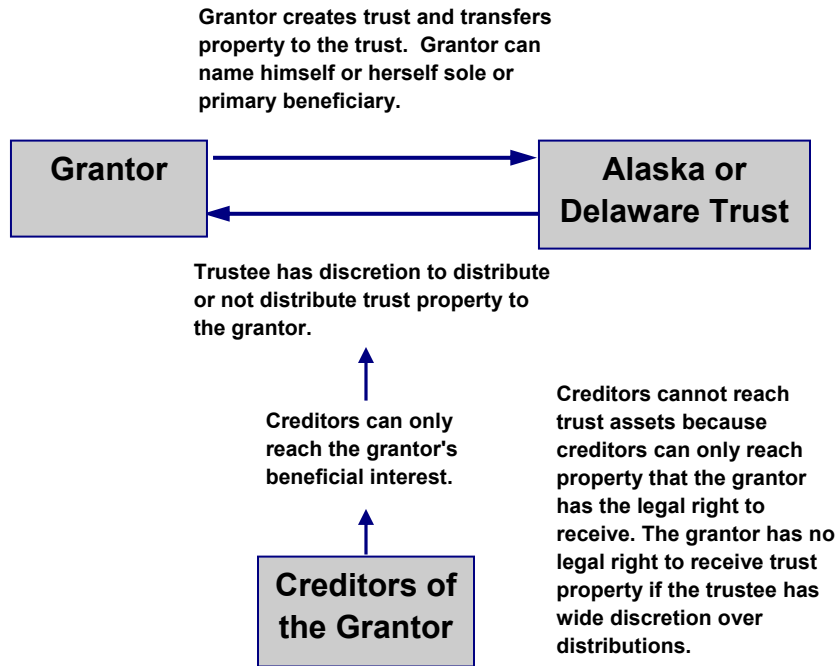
Grantor creates trust and transfers property to the trust. Grantor can name himself or herself sole or primary beneficiary.

Grantor

Alaska or Delaware Trust

Trustee has discretion to distribute or not distribute trust property to the grantor.

Creditors can only reach the grantor's beneficial interest.

Creditors cannot reach trust assets because creditors can only reach property that the grantor has the legal right to receive. The grantor has no legal right to receive trust property if the trustee has wide discretion over distributions.

Creditors of the Grantor